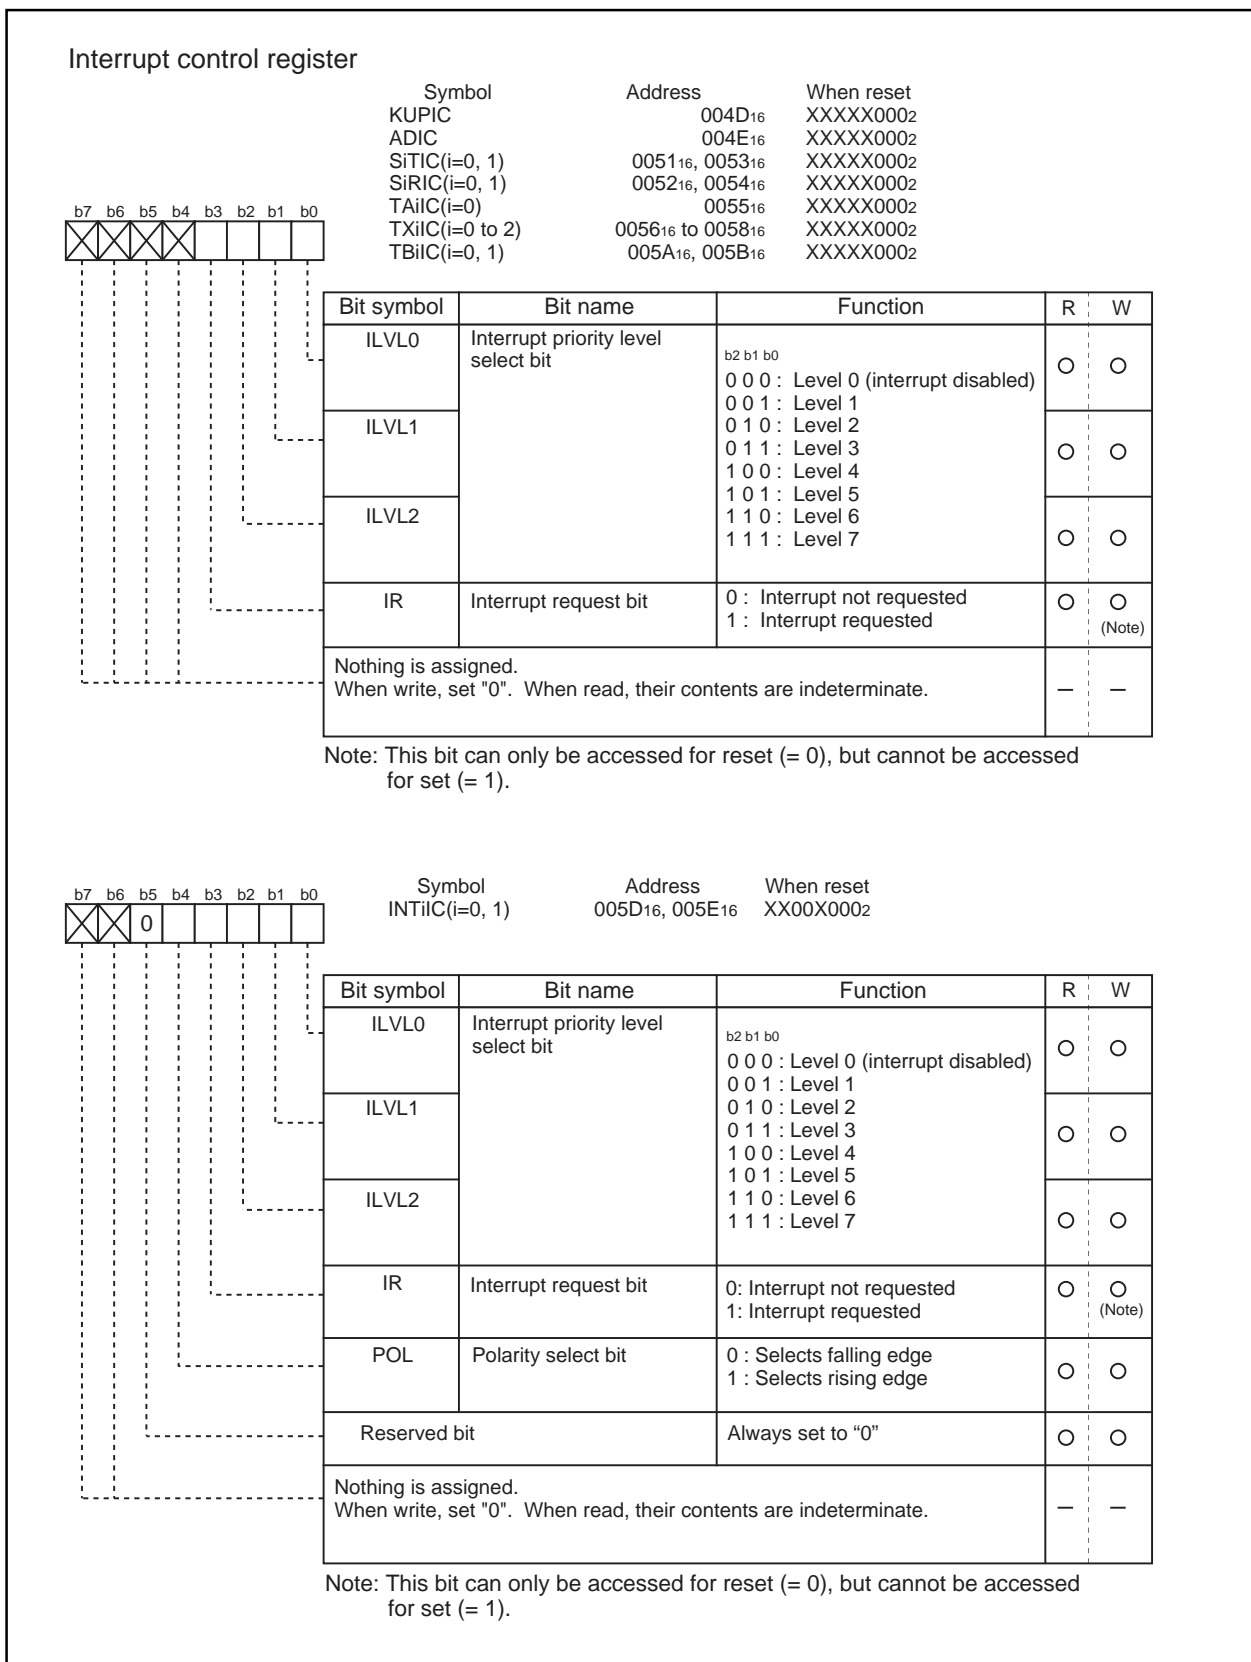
Interrupt control register

| Symbol | Address | When reset |
|---|---|---|
| KUPIC | $004D_{16}$ | $XXXXX000_2$ |
| ADIC | $004E_{16}$ | $XXXXX000_2$ |
| SiTIC(i=0, 1) | $0051_{16}$, $0053_{16}$ | $XXXXX000_2$ |
| SiRIC(i=0, 1) | $0052_{16}$, $0054_{16}$ | $XXXXX000_2$ |
| TAiIC(i=0) | $0055_{16}$ | $XXXXX000_2$ |
| TXiIC(i=0 to 2) | $0056_{16}$ to $0058_{16}$ | $XXXXX000_2$ |
| TBiIC(i=0, 1) | $005A_{16}$, $005B_{16}$ | $XXXXX000_2$ |

b7 b6 b5 b4 b3 b2 b1 b0

| Bit symbol | Bit name | Function | R | W |
|---|---|---|---|---|
| ILVL0 | Interrupt priority level select bit | b2 b1 b0<br>0 0 0 : Level 0 (interrupt disabled)<br>0 0 1 : Level 1<br>0 1 0 : Level 2<br>0 1 1 : Level 3<br>1 0 0 : Level 4<br>1 0 1 : Level 5<br>1 1 0 : Level 6<br>1 1 1 : Level 7 | ○ | ○ |
| ILVL1 | | | ○ | ○ |
| ILVL2 | | | ○ | ○ |
| IR | Interrupt request bit | 0 : Interrupt not requested<br>1 : Interrupt requested | ○ | ○ (Note) |
| Nothing is assigned. When write, set "0". When read, their contents are indeterminate. | | | – | – |

Note: This bit can only be accessed for reset (= 0), but cannot be accessed for set (= 1).

| Symbol | Address | When reset |
|---|---|---|
| INTiIC(i=0, 1) | $005D_{16}$, $005E_{16}$ | $XX00X000_2$ |

b7 b6 b5 b4 b3 b2 b1 b0
0

| Bit symbol | Bit name | Function | R | W |
|---|---|---|---|---|
| ILVL0 | Interrupt priority level select bit | b2 b1 b0<br>0 0 0 : Level 0 (interrupt disabled)<br>0 0 1 : Level 1<br>0 1 0 : Level 2<br>0 1 1 : Level 3<br>1 0 0 : Level 4<br>1 0 1 : Level 5<br>1 1 0 : Level 6<br>1 1 1 : Level 7 | ○ | ○ |
| ILVL1 | | | ○ | ○ |
| ILVL2 | | | ○ | ○ |
| IR | Interrupt request bit | 0: Interrupt not requested<br>1: Interrupt requested | ○ | ○ (Note) |
| POL | Polarity select bit | 0 : Selects falling edge<br>1 : Selects rising edge | ○ | ○ |
| Reserved bit | | Always set to “0” | ○ | ○ |
| Nothing is assigned. When write, set "0". When read, their contents are indeterminate. | | | – | – |

Note: This bit can only be accessed for reset (= 0), but cannot be accessed for set (= 1).